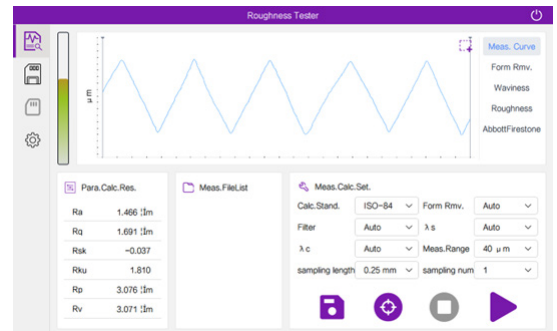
Roughness Tester

μm

Meas. Curve
Form Rmv.
Waviness
Roughness
AbbottFirestone

Para.Calc.Res.

| Ra | 1.466 ¦Ìm |
|---|---|
| Rq | 1.691 ¦Ìm |
| Rsk | −0.037 |
| Rku | 1.810 |
| Rp | 3.076 ¦Ìm |
| Rv | 3.071 ¦Ìm |

Meas.FileList

Meas.Calc.Set.

| Calc.Stand. | ISO-84 | Form Rmv. | Auto |
|---|---|---|---|
| Filter | Auto | λ s | Auto |
| λ c | Auto | Meas.Range | 40 μ m |
| sampling length | 0.25 mm | sampling num | 1 |